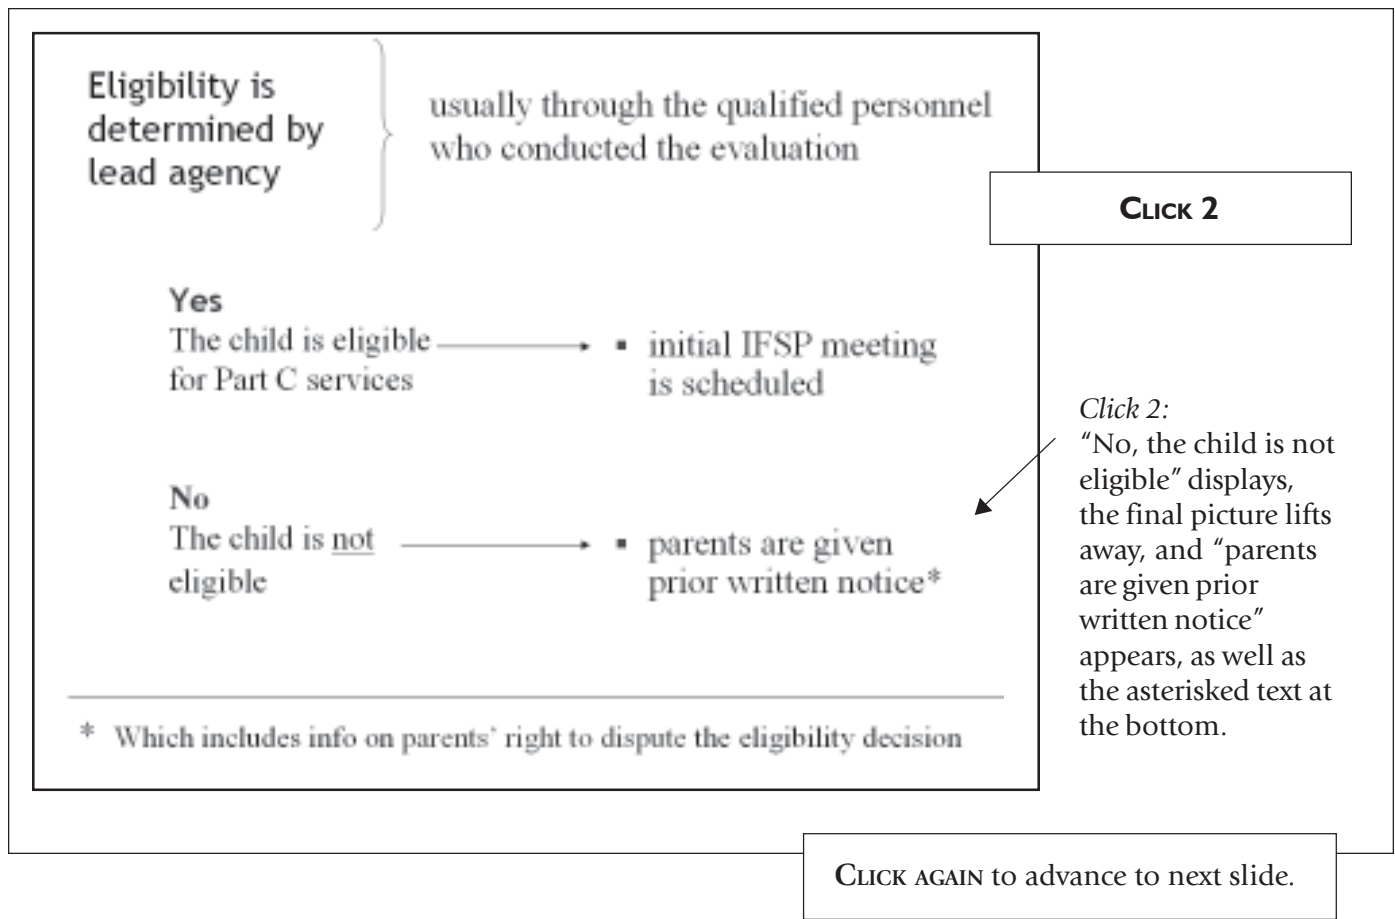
Eligibility is determined by lead agency

usually through the qualified personnel who conducted the evaluation

CLICK 2

Yes
The child is eligible for Part C services

▪ initial IFSP meeting is scheduled

No
The child is not eligible

▪ parents are given prior written notice*

* Which includes info on parents' right to dispute the eligibility decision

*Click 2:*
"No, the child is not eligible" displays, the final picture lifts away, and "parents are given prior written notice" appears, as well as the asterisked text at the bottom.

CLICK AGAIN to advance to next slide.